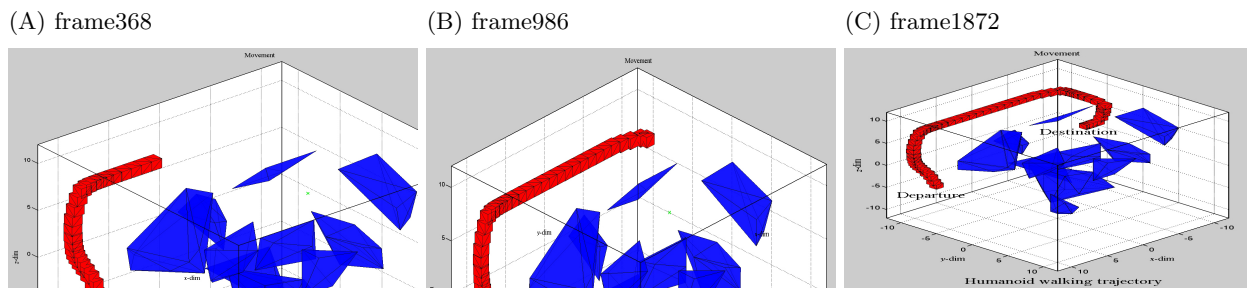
(A) frame368

Movement

10
5
0
z-dim
x-dim

(B) frame986

Movement

10
5
y-dim
x-dim

(C) frame1872

Movement

10
5
0
-5
-10
z-dim
Destination
Departure
-10
-5
0
5
10
y-dim
10
5
0
-5
-10
x-dim
Humanoid walking trajectory